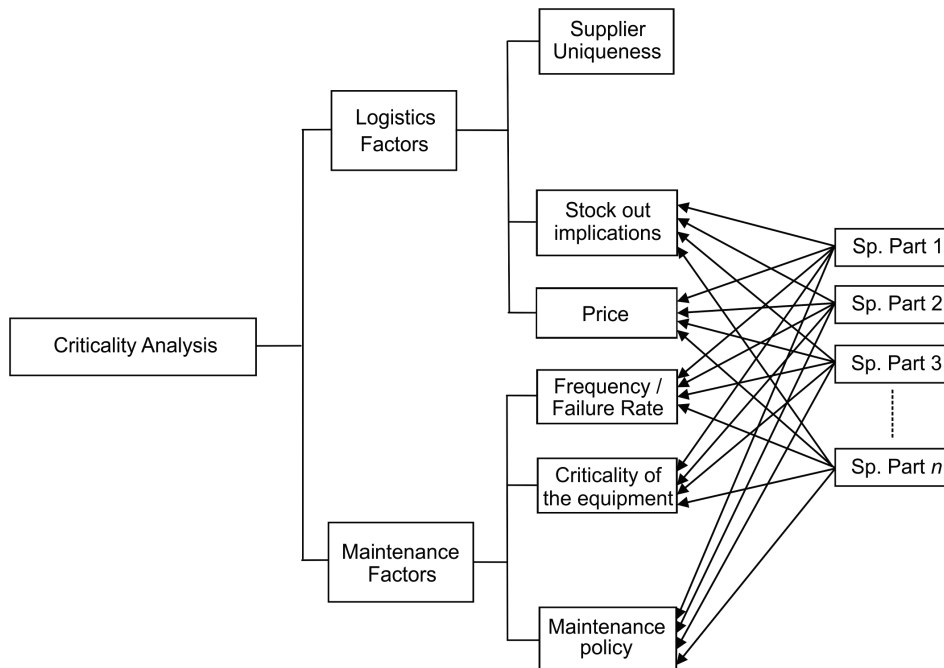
Criticality Analysis

Logistics Factors

Supplier Uniqueness

Stock out implications

Price

Maintenance Factors

Frequency / Failure Rate

Criticality of the equipment

Maintenance policy

Sp. Part 1

Sp. Part 2

Sp. Part 3

Sp. Part $n$